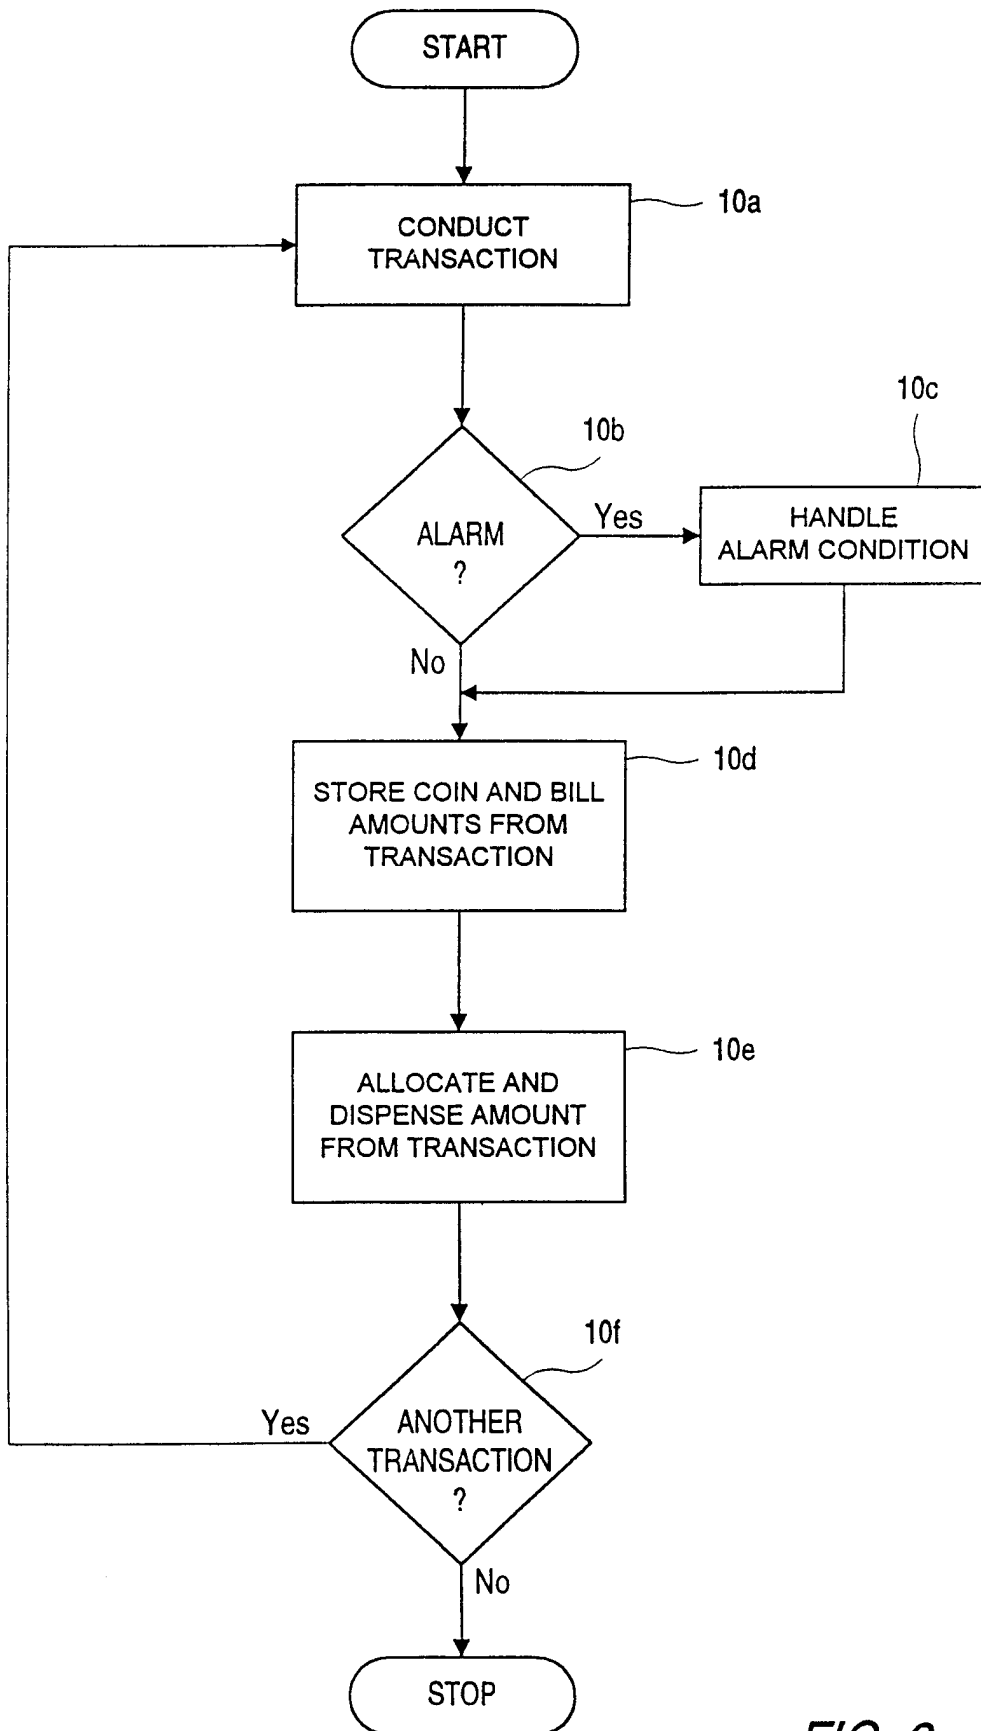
START

CONDUCT TRANSACTION

10a

10b

10c

ALARM ?

Yes

HANDLE ALARM CONDITION

No

STORE COIN AND BILL AMOUNTS FROM TRANSACTION

10d

ALLOCATE AND DISPENSE AMOUNT FROM TRANSACTION

10e

10f

Yes

ANOTHER TRANSACTION ?

No

STOP

FIG. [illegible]